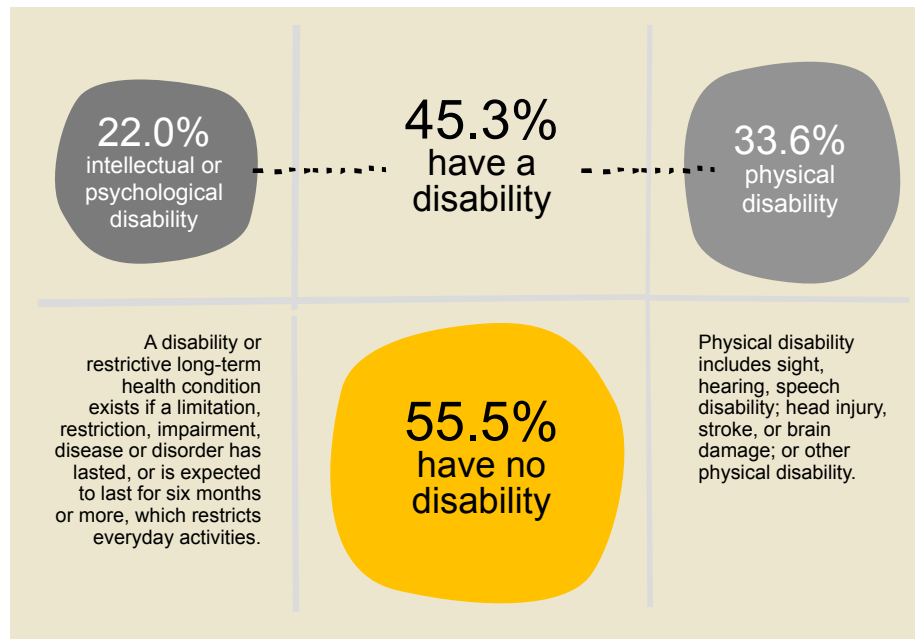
22.0%
intellectual or psychological disability

45.3%
have a disability

33.6%
physical disability

A disability or restrictive long-term health condition exists if a limitation, restriction, impairment, disease or disorder has lasted, or is expected to last for six months or more, which restricts everyday activities.

55.5%
have no disability

Physical disability includes sight, hearing, speech disability; head injury, stroke, or brain damage; or other physical disability.